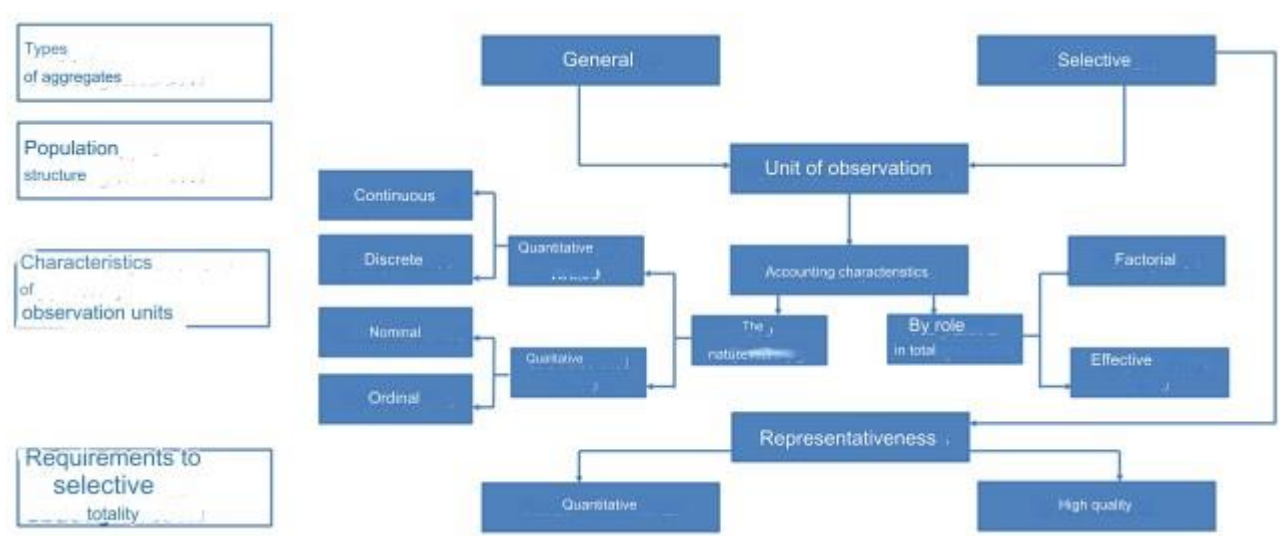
Types
of aggregates

Population
structure

Characteristics
of
observation units

Requirements to
selective
totality

General

Selective

Unit of observation

Continuous

Discrete

Quantitative
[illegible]

Accounting characteristics

Factorial

The
nature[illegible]

By role
in total

Nominal

Ordinal

Qualitative

Effective

Representativeness

Quantitative

High quality